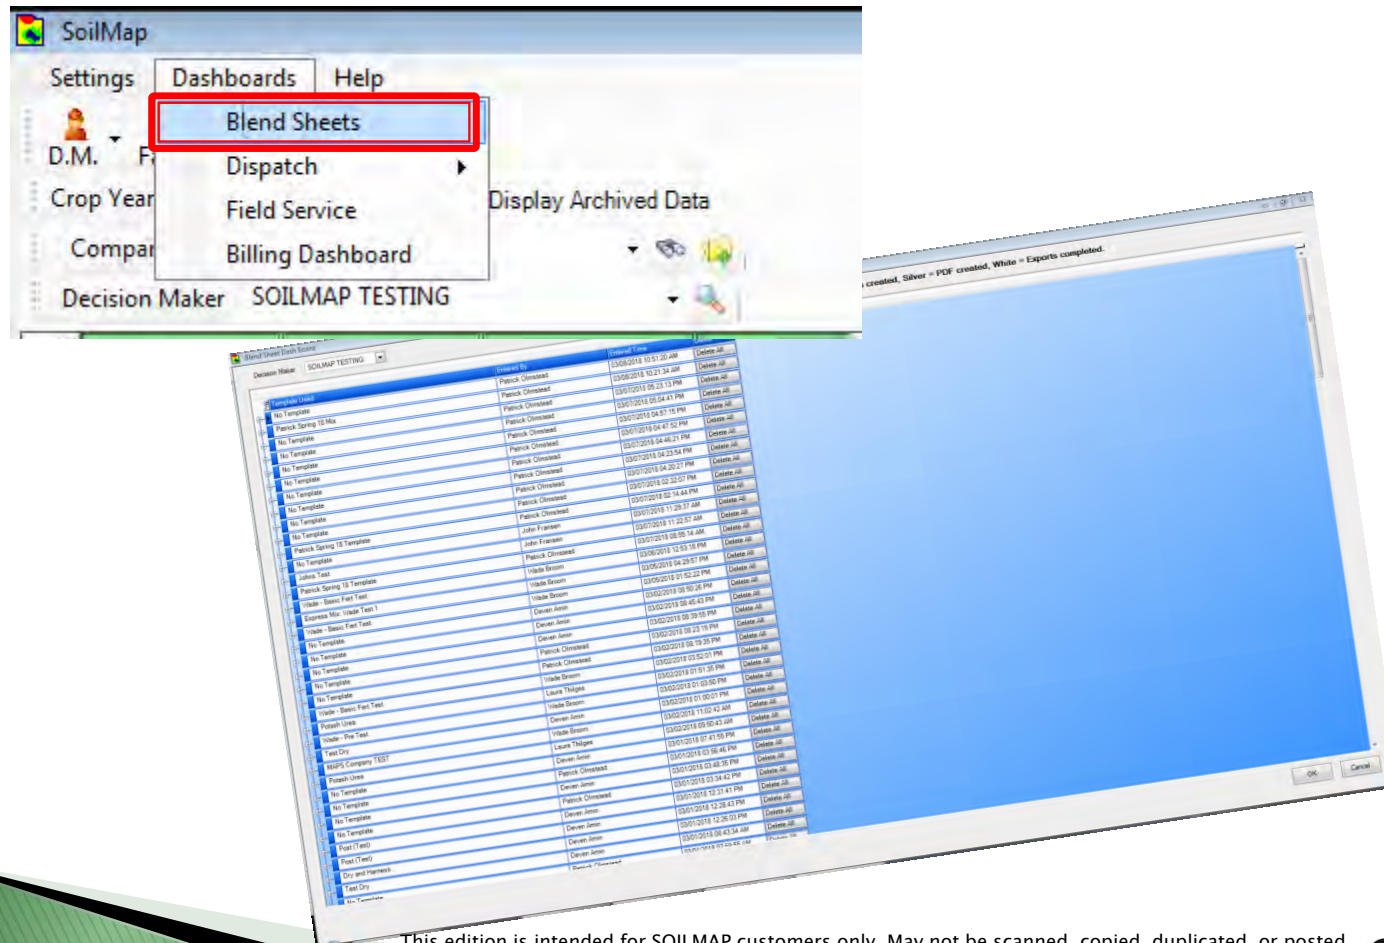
SoilMap

Settings Dashboards Help

Blend Sheets
Dispatch
Field Service
Billing Dashboard

D.M. F
Crop Year
Compar
Decision Maker SOILMAP TESTING
Display Archived Data

created, Silver = PDF created, White = Exports completed.

Blend Sheet Dash Board
Decision Maker SOILMAP TESTING

| Template Used | Entered By | Entered Time | |
|---|---|---|---|
| No Template | Patrick Olmstead | 03/08/2018 10:51:20 AM | Delete All |
| Patrick Spring 18 Mix | Patrick Olmstead | 03/08/2018 10:21:34 AM | Delete All |
| No Template | Patrick Olmstead | 03/07/2018 05:23:13 PM | Delete All |
| No Template | Patrick Olmstead | 03/07/2018 05:04:41 PM | Delete All |
| No Template | Patrick Olmstead | 03/07/2018 04:57:15 PM | Delete All |
| No Template | Patrick Olmstead | 03/07/2018 04:47:52 PM | Delete All |
| No Template | Patrick Olmstead | 03/07/2018 04:46:21 PM | Delete All |
| No Template | Patrick Olmstead | 03/07/2018 04:23:54 PM | Delete All |
| No Template | Patrick Olmstead | 03/07/2018 04:20:27 PM | Delete All |
| No Template | Patrick Olmstead | 03/07/2018 02:22:07 PM | Delete All |
| No Template | Patrick Olmstead | 03/07/2018 02:14:44 PM | Delete All |
| Patrick Spring 18 Template | Patrick Olmstead | 03/07/2018 11:29:37 AM | Delete All |
| No Template | John Fransen | 03/07/2018 11:22:57 AM | Delete All |
| Johns Test | John Fransen | 03/07/2018 08:55:14 AM | Delete All |
| Patrick Spring 18 Template | Patrick Olmstead | 03/06/2018 12:53:18 PM | Delete All |
| Wade - Basic Fert Test | Wade Broom | 03/05/2018 04:29:57 PM | Delete All |
| Express Mix: Wade Test 1 | Wade Broom | 03/05/2018 01:52:22 PM | Delete All |
| Wade - Basic Fert Test | Wade Broom | 03/02/2018 08:50:26 PM | Delete All |
| No Template | Deven Amin | 03/02/2018 08:45:43 PM | Delete All |
| No Template | Deven Amin | 03/02/2018 08:39:55 PM | Delete All |
| No Template | Deven Amin | 03/02/2018 08:23:15 PM | Delete All |
| No Template | Patrick Olmstead | 03/02/2018 08:19:35 PM | Delete All |
| No Template | Patrick Olmstead | 03/02/2018 03:52:01 PM | Delete All |
| No Template | Wade Broom | 03/02/2018 01:51:35 PM | Delete All |
| Wade - Basic Fert Test | Laura Thilges | 03/02/2018 01:03:50 PM | Delete All |
| Potash Urea | Wade Broom | 03/02/2018 01:00:01 PM | Delete All |
| Wade - Pre Test | Deven Amin | 03/02/2018 11:02:42 AM | Delete All |
| Test Dry | Wade Broom | 03/02/2018 09:50:43 AM | Delete All |
| MAPS Company TEST | Laura Thilges | 03/01/2018 07:41:55 PM | Delete All |
| Potash Urea | Deven Amin | 03/01/2018 03:56:46 PM | Delete All |
| No Template | Patrick Olmstead | 03/01/2018 03:48:35 PM | Delete All |
| No Template | Deven Amin | 03/01/2018 03:34:42 PM | Delete All |
| No Template | Patrick Olmstead | 03/01/2018 12:31:41 PM | Delete All |
| No Template | Deven Amin | 03/01/2018 12:28:43 PM | Delete All |
| Post (Test) | Deven Amin | 03/01/2018 12:26:03 PM | Delete All |
| Post (Test) | Deven Amin | 03/01/2018 08:43:34 AM | Delete All |
| Dry and Harness | Deven Amin | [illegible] | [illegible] |
| Test Dry | Patrick Olmstead | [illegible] | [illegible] |

OK Cancel

This edition is intended for SOILMAP customers only. May not be scanned, copied, duplicated, or posted